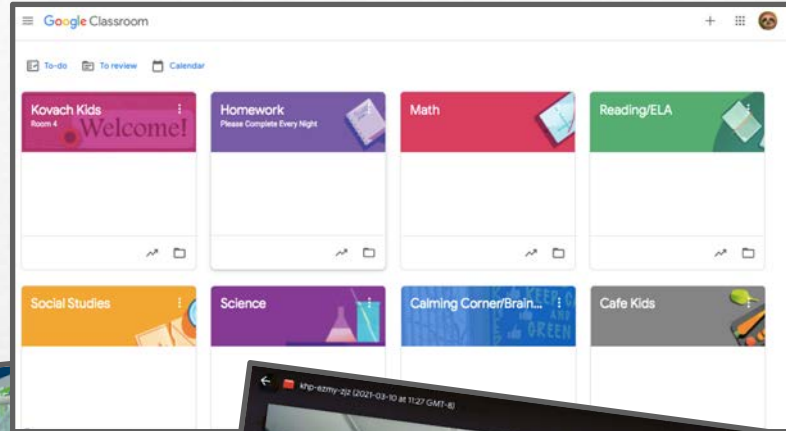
Google Classroom

To-do
To review
Calendar

Kovach Kids
Room 4
Welcome!

Homework
Please Complete Every Night

Math

Reading/ELA

Social Studies

Science

Calming Corner/Brain...

Cafe Kids

khp-ezmy-zjz (2021-03-10 at 11:27 GMT-8)